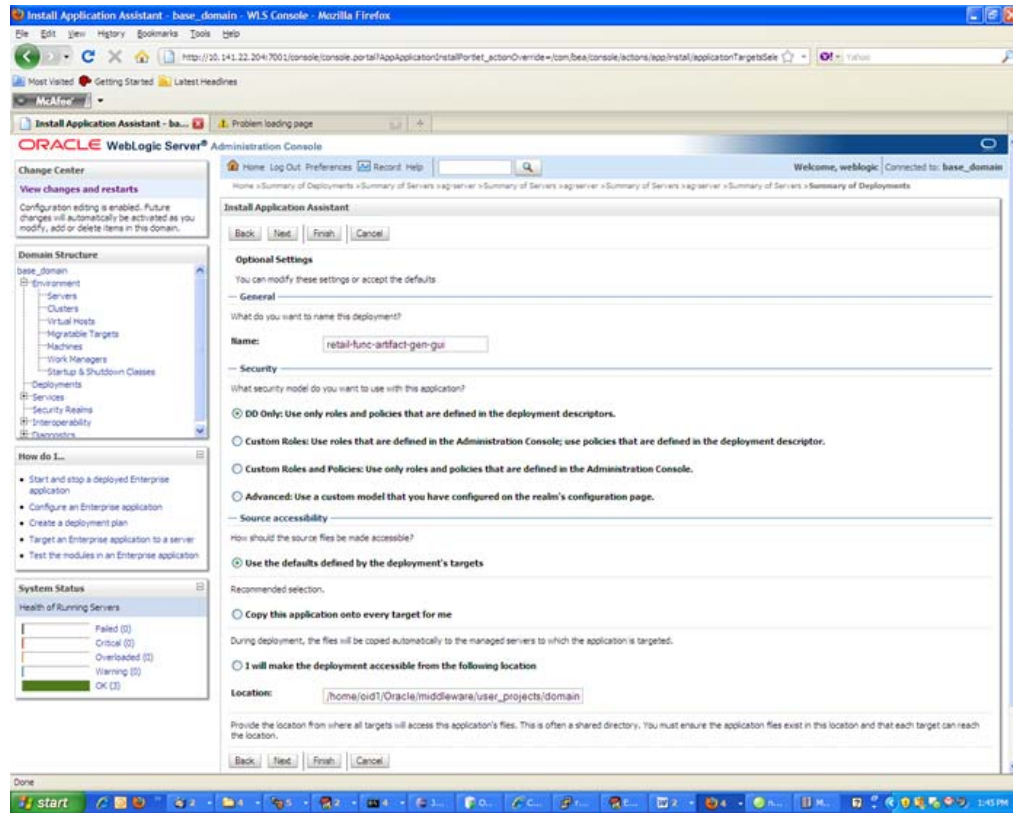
Install Application Assistant - base_domain - WLS Console - Mozilla Firefox

File Edit View History Bookmarks Tools Help

http://10.141.22.204:7001/console/console.portal?AppApplicationInstallPortlet_actionOverride=/com/bea/console/actions/app/install/applicationTargetsSele

Yahoo

Most Visited Getting Started Latest Headlines

McAfee

Install Application Assistant - ba...

Problem loading page

ORACLE WebLogic Server® Administration Console

Change Center

View changes and restarts

Configuration editing is enabled. Future changes will automatically be activated as you modify, add or delete items in this domain.

Domain Structure

base_domain
Environment
Servers
Clusters
Virtual Hosts
Migratable Targets
Machines
Work Managers
Startup & Shutdown Classes
Deployments
Services
Security Realms
Interoperability
Diagnostics

How do I...

• Start and stop a deployed Enterprise application
• Configure an Enterprise application
• Create a deployment plan
• Target an Enterprise application to a server
• Test the modules in an Enterprise application

System Status

Health of Running Servers

Failed (0)
Critical (0)
Overloaded (0)
Warning (0)
OK (3)

Home Log Out Preferences Record Help

Welcome, weblogic Connected to: base_domain

Home >Summary of Deployments >Summary of Servers >agserver >Summary of Servers >agserver >Summary of Servers >agserver >Summary of Servers >Summary of Deployments

Install Application Assistant

Back Next Finish Cancel

Optional Settings

You can modify these settings or accept the defaults

— General

What do you want to name this deployment?

Name: retail-func-artifact-gen-gui

— Security

What security model do you want to use with this application?

DD Only: Use only roles and policies that are defined in the deployment descriptors.

Custom Roles: Use roles that are defined in the Administration Console; use policies that are defined in the deployment descriptor.

Custom Roles and Policies: Use only roles and policies that are defined in the Administration Console.

Advanced: Use a custom model that you have configured on the realm's configuration page.

— Source accessibility

How should the source files be made accessible?

Use the defaults defined by the deployment's targets

Recommended selection.

Copy this application onto every target for me

During deployment, the files will be copied automatically to the managed servers to which the application is targeted.

I will make the deployment accessible from the following location

Location: /home/oid1/Oracle/middleware/user_projects/domain

Provide the location from where all targets will access this application's files. This is often a shared directory. You must ensure the application files exist in this location and that each target can reach the location.

Back Next Finish Cancel

Done

start

1:45 PM